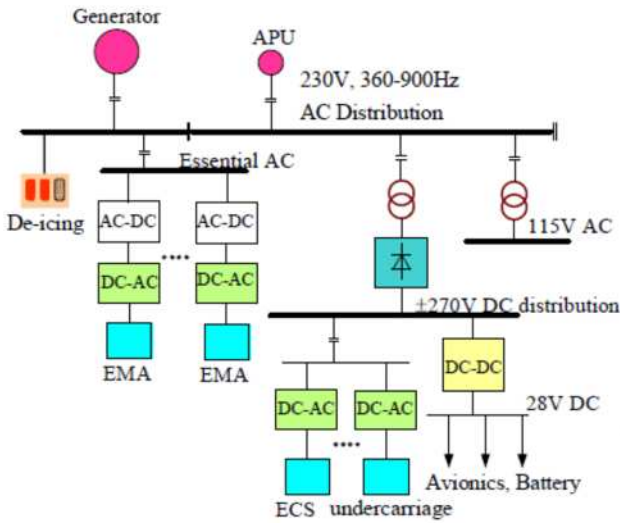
Generator

APU

230V, 360-900Hz

AC Distribution

Essential AC

De-icing

AC-DC

AC-DC

DC-AC

DC-AC

EMA

EMA

115V AC

±270V DC distribution

DC-DC

28V DC

DC-AC

DC-AC

ECS

undercarriage

Avionics, Battery